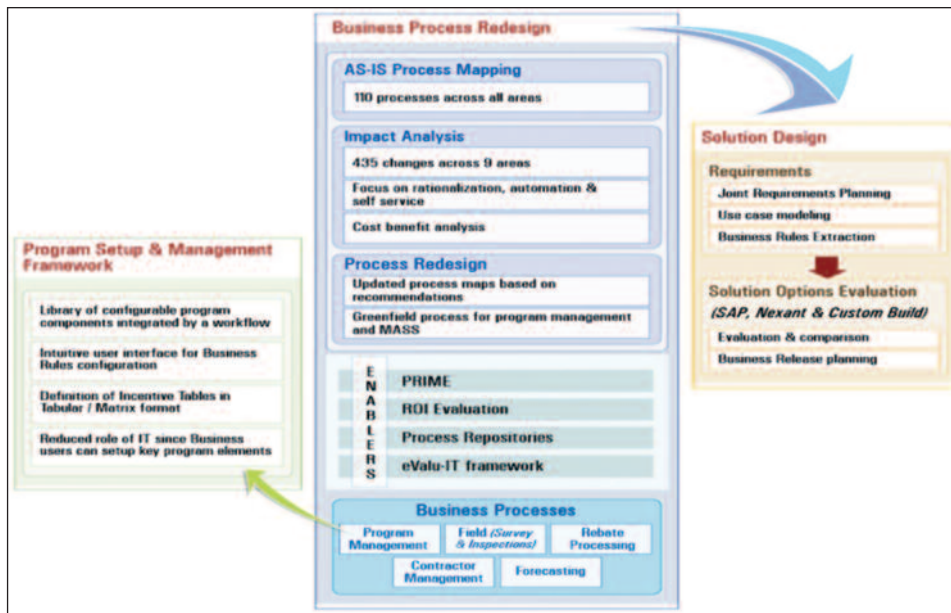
Business Process Redesign

AS-IS Process Mapping

110 processes across all areas

Impact Analysis

435 changes across 9 areas

Focus on rationalization, automation & self service

Cost benefit analysis

Process Redesign

Updated process maps based on recommendations

Greenfield process for program management and MASS

ENABLERS

PRIME

ROI Evaluation

Process Repositories

eValu-IT framework

Business Processes

Program Management

Field (Survey & Inspections)

Rebate Processing

Contractor Management

Forecasting

Program Setup & Management Framework

Library of configurable program components integrated by a workflow

Intuitive user interface for Business Rules configuration

Definition of Incentive Tables in Tabular / Matrix format

Reduced role of IT since Business users can setup key program elements

Solution Design

Requirements

Joint Requirements Planning

Use case modeling

Business Rules Extraction

Solution Options Evaluation (SAP, Nexant & Custom Build)

Evaluation & comparison

Business Release planning